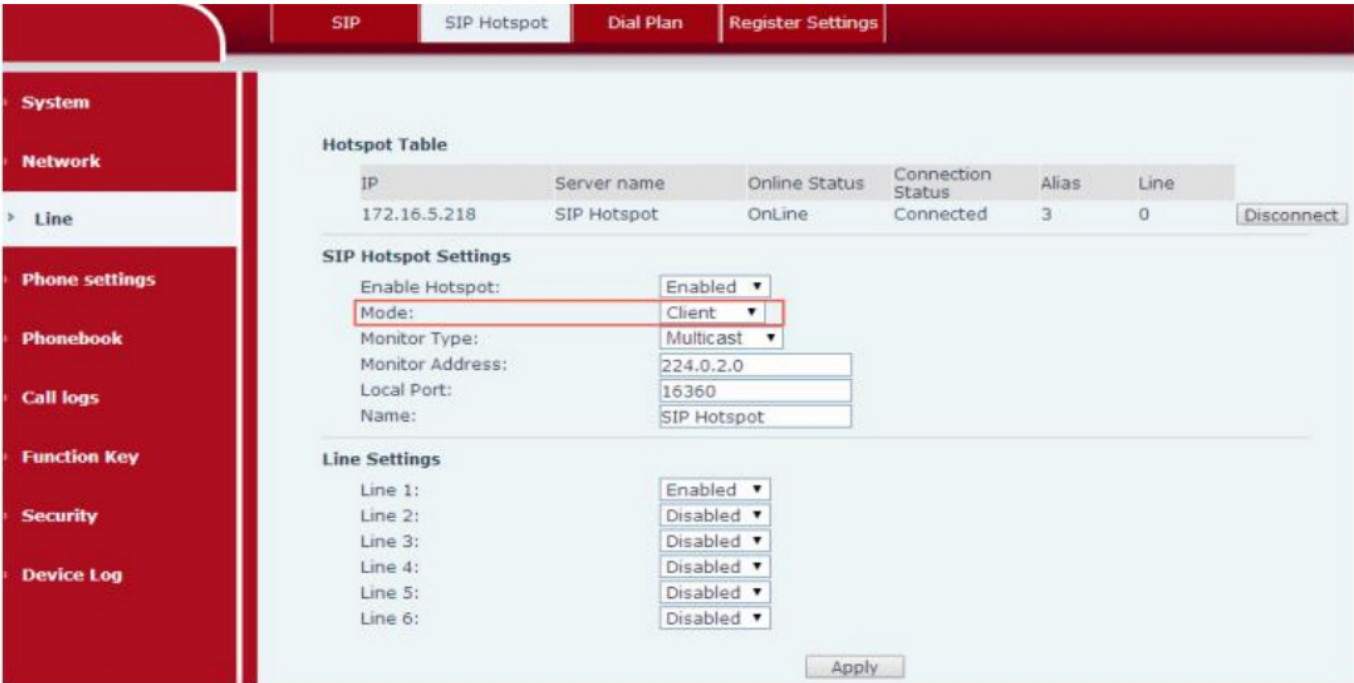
SIP | SIP Hotspot | Dial Plan | Register Settings

System
Network
Line
Phone settings
Phonebook
Call logs
Function Key
Security
Device Log

Hotspot Table

| IP | Server name | Online Status | Connection Status | Alias | Line | |
|---|---|---|---|---|---|---|
| 172.16.5.218 | SIP Hotspot | OnLine | Connected | 3 | 0 | Disconnect |

SIP Hotspot Settings

Enable Hotspot: Enabled
Mode: Client
Monitor Type: Multicast
Monitor Address: 224.0.2.0
Local Port: 16360
Name: SIP Hotspot

Line Settings

Line 1: Enabled
Line 2: Disabled
Line 3: Disabled
Line 4: Disabled
Line 5: Disabled
Line 6: Disabled

Apply